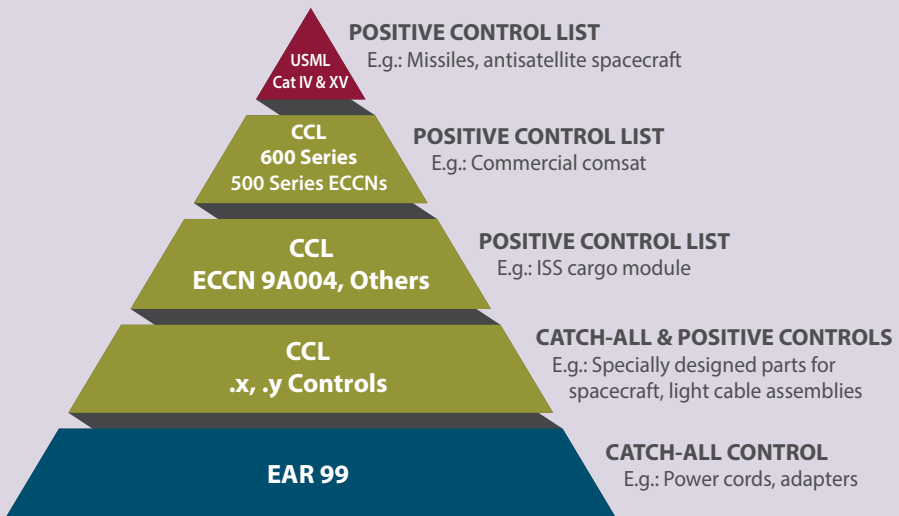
USML
Cat IV & XV

POSITIVE CONTROL LIST
E.g.: Missiles, antisatellite spacecraft

CCL
600 Series
500 Series ECCNs

POSITIVE CONTROL LIST
E.g.: Commercial comsat

CCL
ECCN 9A004, Others

POSITIVE CONTROL LIST
E.g.: ISS cargo module

CCL
.x, .y Controls

CATCH-ALL & POSITIVE CONTROLS
E.g.: Specially designed parts for spacecraft, light cable assemblies

EAR 99

CATCH-ALL CONTROL
E.g.: Power cords, adapters